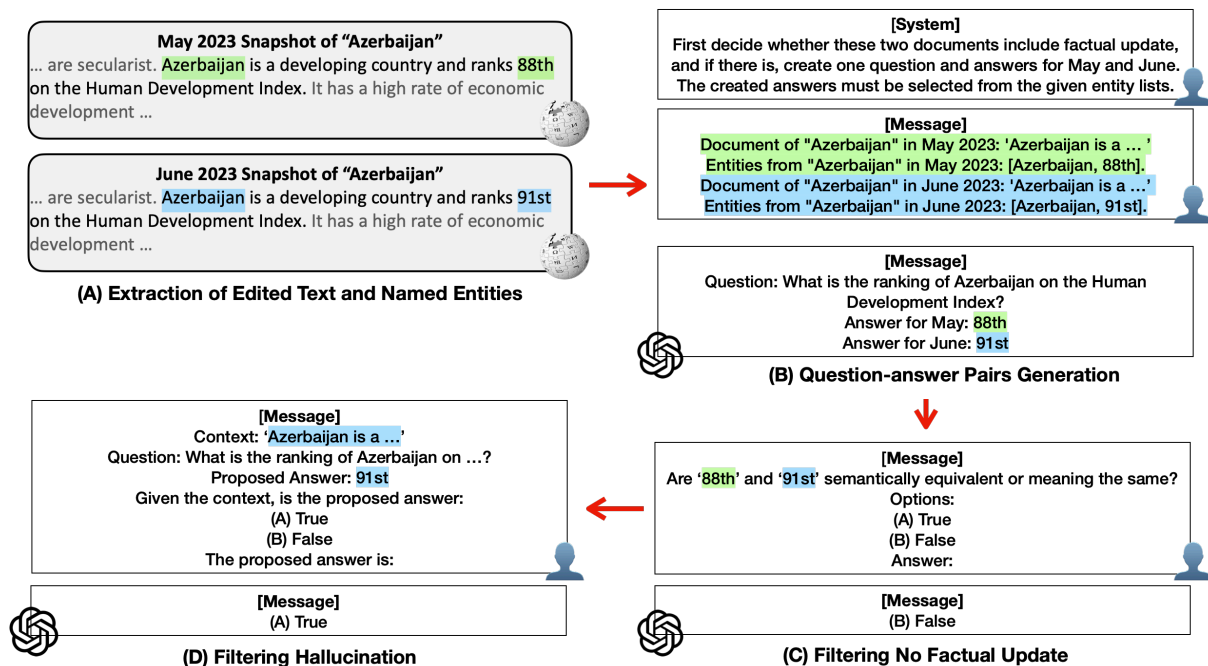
May 2023 Snapshot of “Azerbaijan”

… are secularist. Azerbaijan is a developing country and ranks 88th on the Human Development Index. It has a high rate of economic development …

June 2023 Snapshot of “Azerbaijan”

… are secularist. Azerbaijan is a developing country and ranks 91st on the Human Development Index. It has a high rate of economic development …

(A) Extraction of Edited Text and Named Entities

[System]
First decide whether these two documents include factual update, and if there is, create one question and answers for May and June. The created answers must be selected from the given entity lists.

[Message]
Document of "Azerbaijan" in May 2023: 'Azerbaijan is a … '
Entities from "Azerbaijan" in May 2023: [Azerbaijan, 88th].
Document of "Azerbaijan" in June 2023: 'Azerbaijan is a …'
Entities from "Azerbaijan" in June 2023: [Azerbaijan, 91st].

[Message]
Question: What is the ranking of Azerbaijan on the Human Development Index?
Answer for May: 88th
Answer for June: 91st

(B) Question-answer Pairs Generation

[Message]
Context: ‘Azerbaijan is a …’
Question: What is the ranking of Azerbaijan on …?
Proposed Answer: 91st
Given the context, is the proposed answer:
(A) True
(B) False
The proposed answer is:

[Message]
(A) True

(D) Filtering Hallucination

[Message]
Are ‘88th’ and ‘91st’ semantically equivalent or meaning the same?
Options:
(A) True
(B) False
Answer:

[Message]
(B) False

(C) Filtering No Factual Update